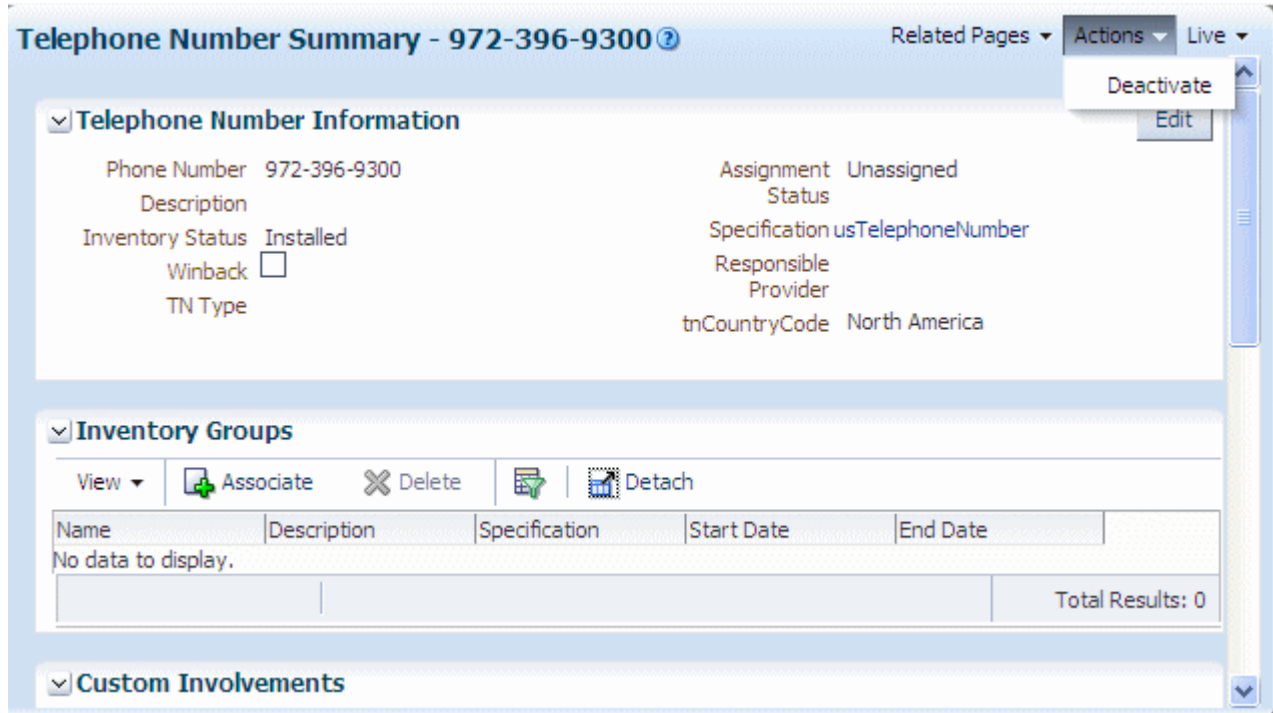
Telephone Number Summary - 972-396-9300

Related Pages ▾ Actions ▾ Live ▾

Deactivate

Telephone Number Information

Edit

Phone Number 972-396-9300
Description
Inventory Status Installed
Winback
TN Type

Assignment Status Unassigned
Specification usTelephoneNumber
Responsible Provider
tnCountryCode North America

Inventory Groups

View ▾ Associate Delete Detach

| Name | Description | Specification | Start Date | End Date |
|---|---|---|---|---|
| No data to display. | | | | |

Total Results: 0

Custom Involvements